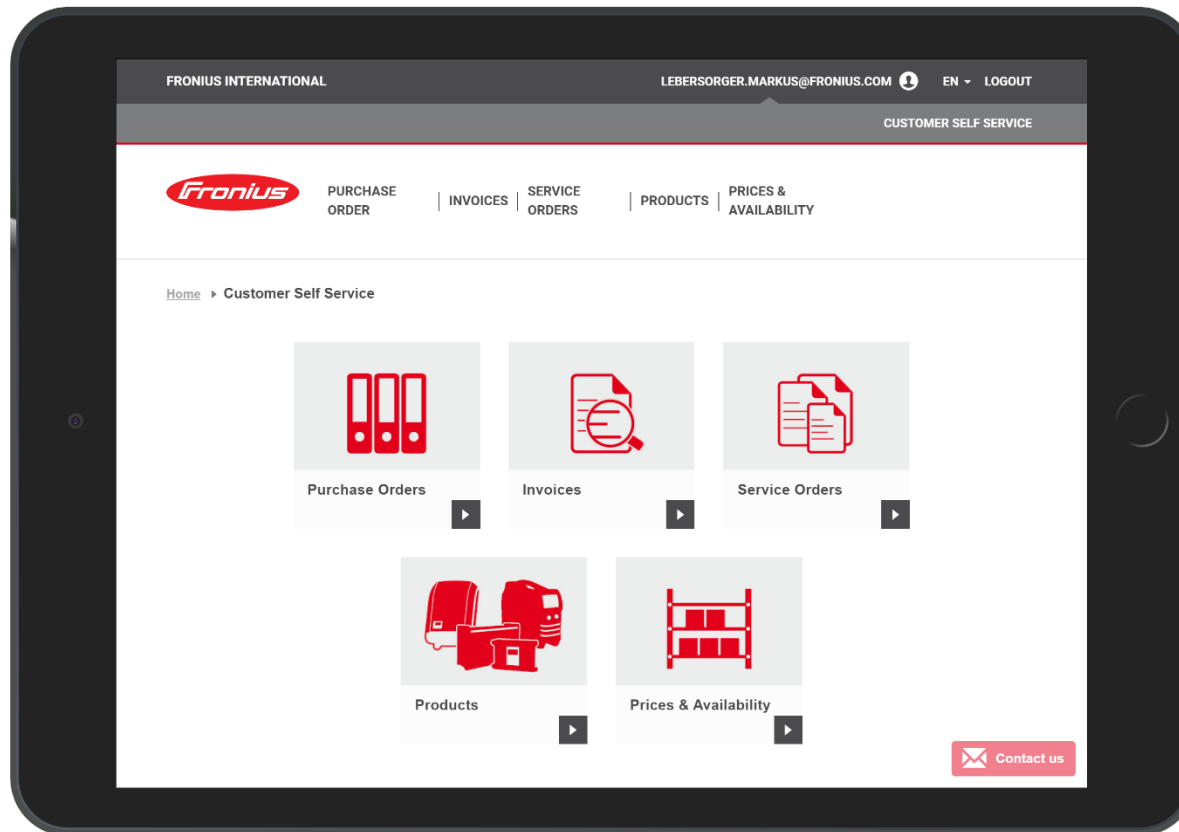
FRONIUS INTERNATIONAL

LEBERSORGER.MARKUS@FRONIUS.COM EN LOGOUT

CUSTOMER SELF SERVICE

Fronius

PURCHASE ORDER | INVOICES | SERVICE ORDERS | PRODUCTS | PRICES & AVAILABILITY

Home ▸ Customer Self Service

Purchase Orders

Invoices

Service Orders

Products

Prices & Availability

Contact us